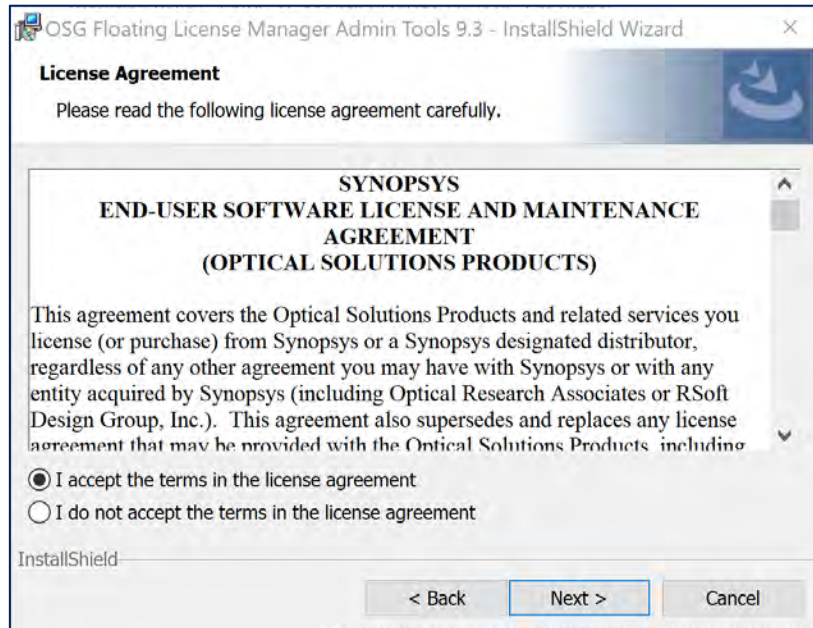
OSG Floating License Manager Admin Tools 9.3 - InstallShield Wizard

License Agreement

Please read the following license agreement carefully.

SYNOPSYS
END-USER SOFTWARE LICENSE AND MAINTENANCE AGREEMENT
(OPTICAL SOLUTIONS PRODUCTS)

This agreement covers the Optical Solutions Products and related services you license (or purchase) from Synopsys or a Synopsys designated distributor, regardless of any other agreement you may have with Synopsys or with any entity acquired by Synopsys (including Optical Research Associates or RSoft Design Group, Inc.). This agreement also supersedes and replaces any license agreement that may be provided with the Optical Solutions Products, including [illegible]

I accept the terms in the license agreement

I do not accept the terms in the license agreement

InstallShield

< Back

Next >

Cancel